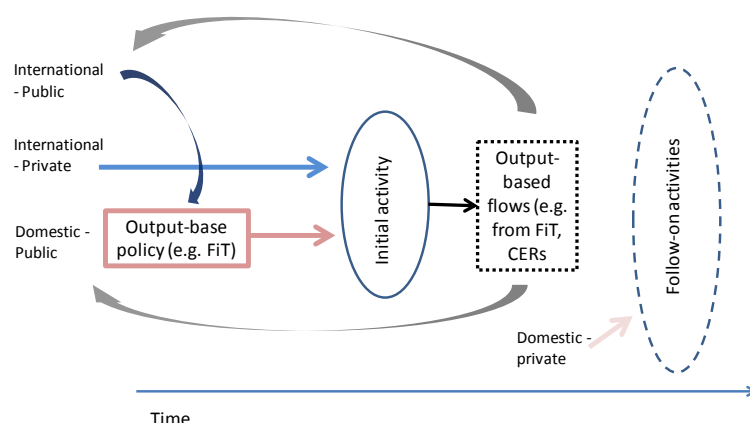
International - Public

International - Private

Domestic - Public

Output-base policy (e.g. FiT)

Initial activity

Output-based flows (e.g. from FiT, CERs

Follow-on activities

Domestic - private

Time